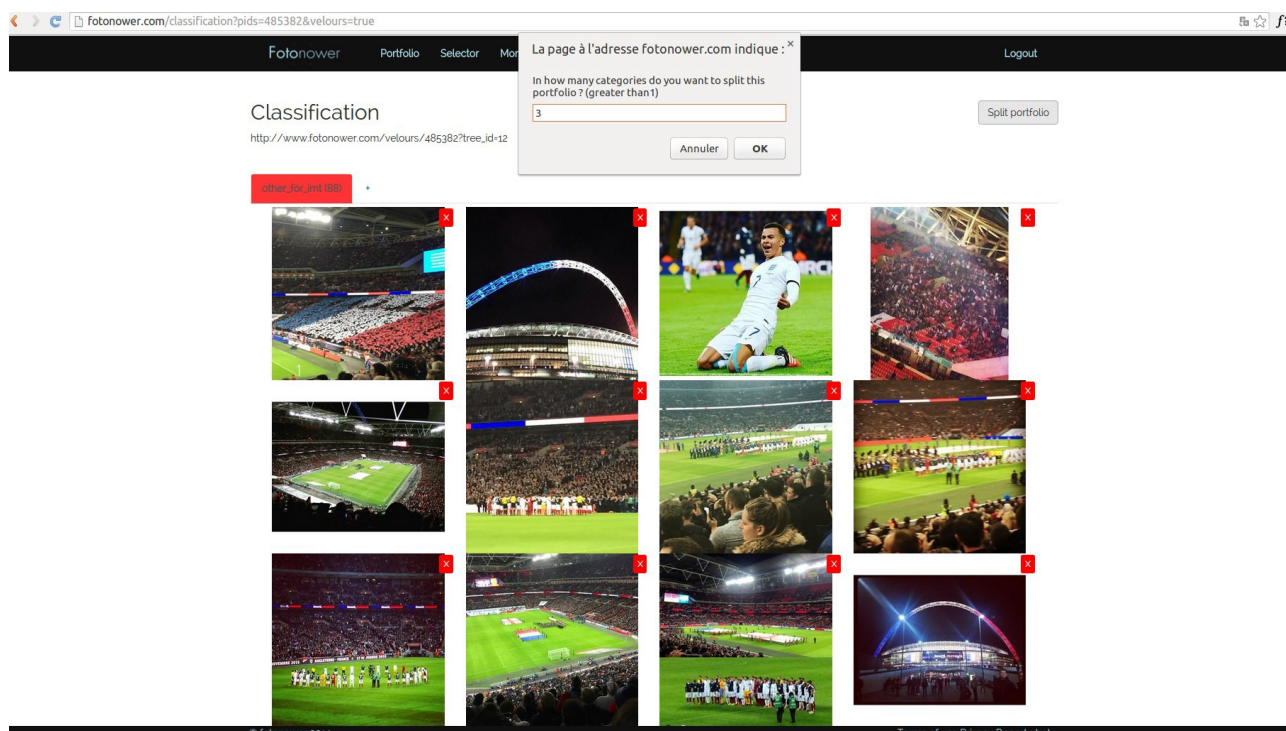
fotonower.com/classification?pids=485382&velours=true

Fotonower Portfolio Selector Mo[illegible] Logout

La page à l'adresse fotonower.com indique :
In how many categories do you want to split this portfolio ? (greater than1)
3
Annuler OK

Classification
http://www.fotonower.com/velours/485382?tree_id=12

Split portfolio

other_for_imt (88) +

x x x x
x x x x
x x x x

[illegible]